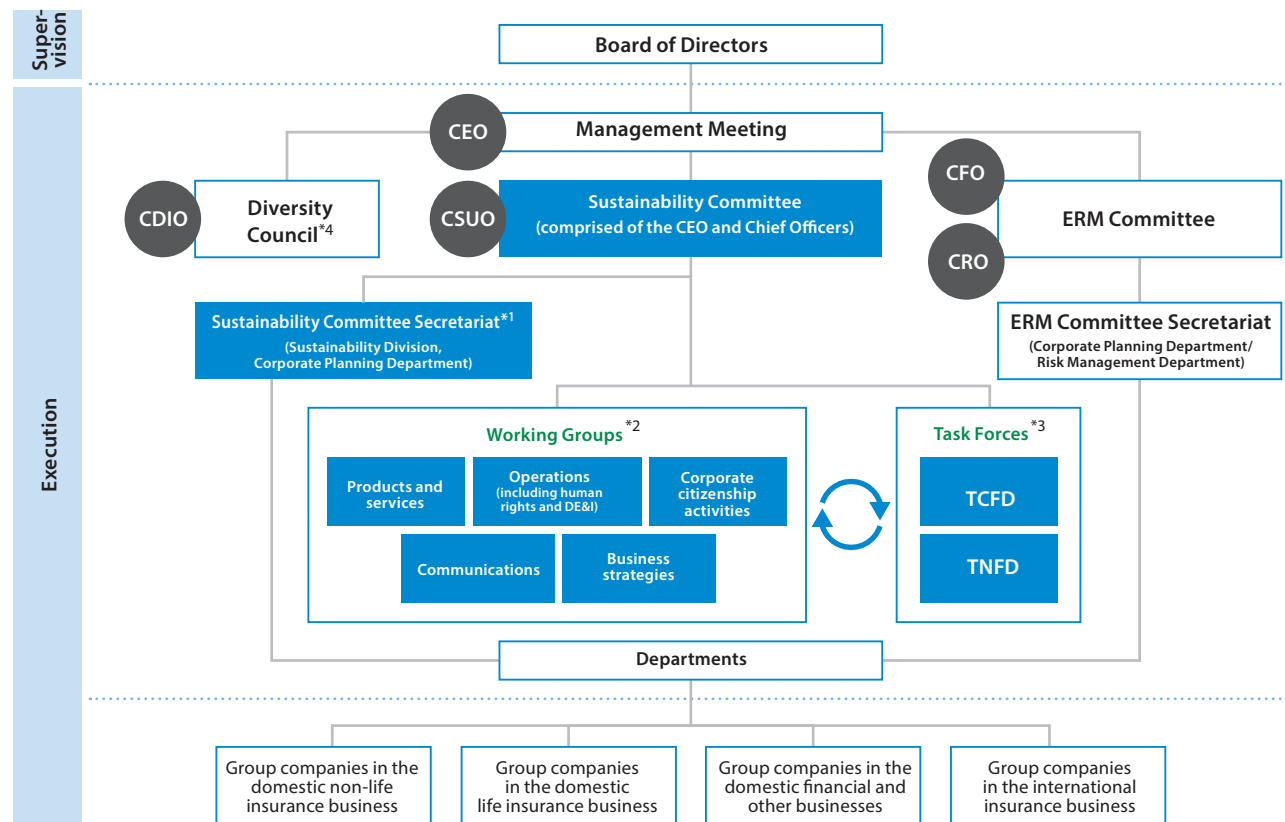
Supervision

Board of Directors

Execution

CEO

Management Meeting

CDIO

Diversity Council$^{*4}$

CSUO

Sustainability Committee (comprised of the CEO and Chief Officers)

CFO

CRO

ERM Committee

Sustainability Committee Secretariat$^{*1}$ (Sustainability Division, Corporate Planning Department)

ERM Committee Secretariat (Corporate Planning Department/ Risk Management Department)

Working Groups$^{*2}$

Products and services

Operations (including human rights and DE&I)

Corporate citizenship activities

Communications

Business strategies

Task Forces$^{*3}$

TCFD

TNFD

Departments

Group companies in the domestic non-life insurance business

Group companies in the domestic life insurance business

Group companies in the domestic financial and other businesses

Group companies in the international insurance business